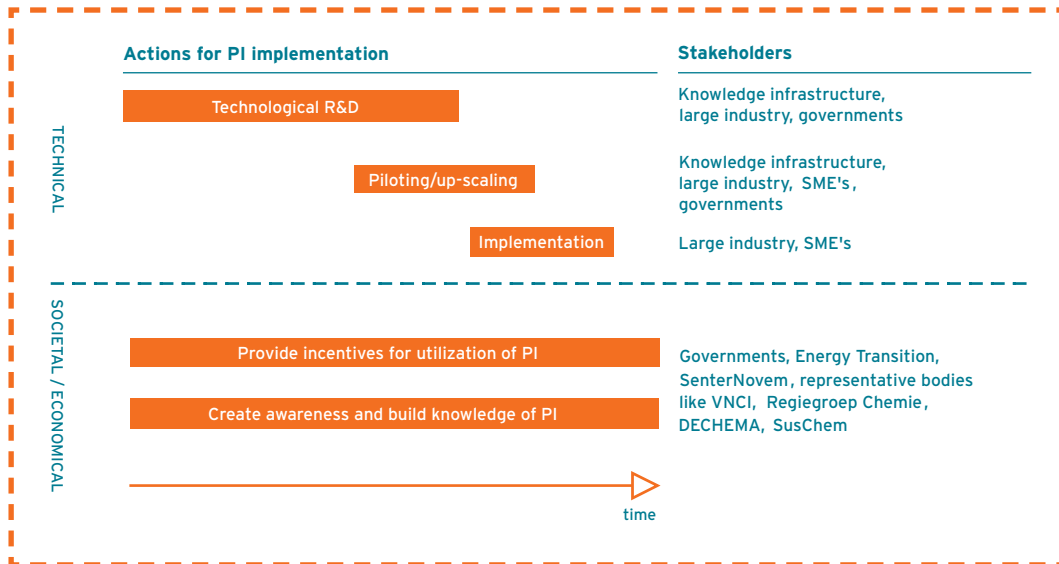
Actions for PI implementation

Stakeholders

TECHNICAL

Technological R&D

Knowledge infrastructure, large industry, governments

Piloting/up-scaling

Knowledge infrastructure, large industry, SME's, governments

Implementation

Large industry, SME's

SOCIETAL / ECONOMICAL

Provide incentives for utilization of PI

Create awareness and build knowledge of PI

Governments, Energy Transition, SenterNovem, representative bodies like VNCI, Regiegroep Chemie, DECHEMA, SusChem

time